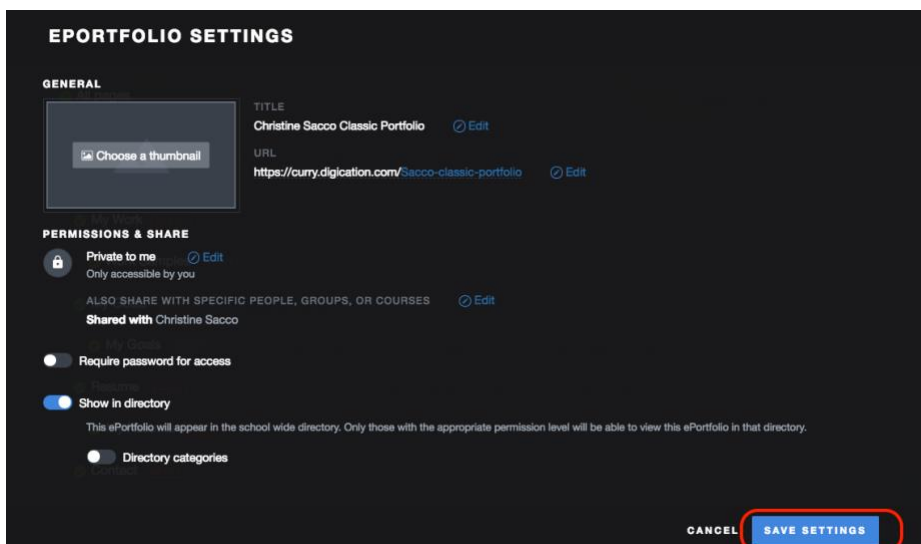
EPORTFOLIO SETTINGS

GENERAL

Choose a thumbnail

TITLE

Christine Sacco Classic Portfolio Edit

URL

https://curry.digication.com/Sacco-classic-portfolio Edit

PERMISSIONS & SHARE

Private to me Edit
Only accessible by you

ALSO SHARE WITH SPECIFIC PEOPLE, GROUPS, OR COURSES Edit

Shared with Christine Sacco

Require password for access

Show in directory

This ePortfolio will appear in the school wide directory. Only those with the appropriate permission level will be able to view this ePortfolio in that directory.

Directory categories

CANCEL SAVE SETTINGS